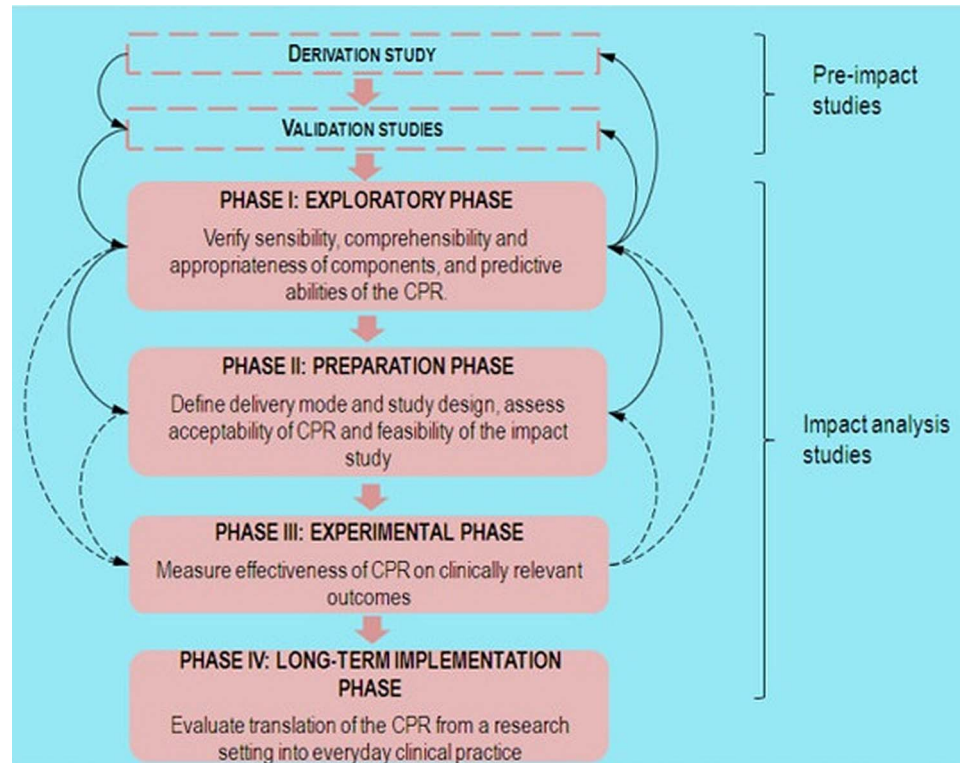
DERIVATION STUDY

VALIDATION STUDIES

Pre-impact studies

PHASE I: EXPLORATORY PHASE

Verify sensibility, comprehensibility and appropriateness of components, and predictive abilities of the CPR.

PHASE II: PREPARATION PHASE

Define delivery mode and study design, assess acceptability of CPR and feasibility of the impact study

Impact analysis studies

PHASE III: EXPERIMENTAL PHASE

Measure effectiveness of CPR on clinically relevant outcomes

PHASE IV: LONG-TERM IMPLEMENTATION PHASE

Evaluate translation of the CPR from a research setting into everyday clinical practice